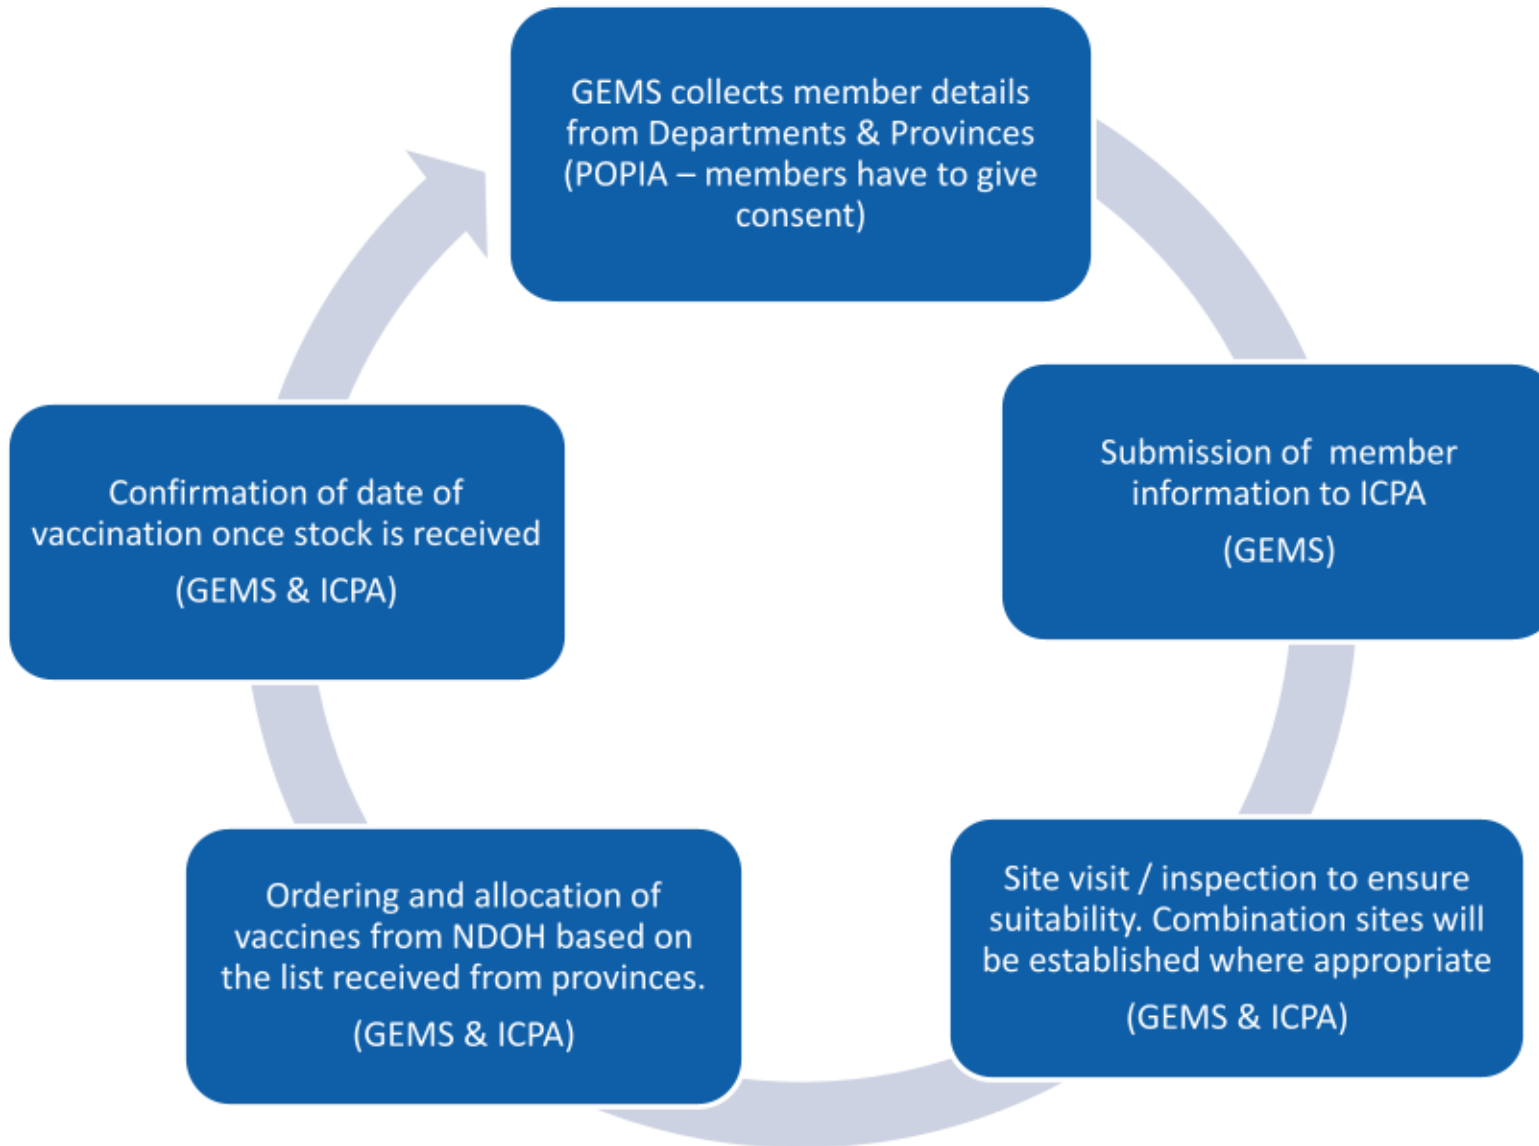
GEMS collects member details from Departments & Provinces (POPIA – members have to give consent)

Submission of member information to ICPA

(GEMS)

Site visit / inspection to ensure suitability. Combination sites will be established where appropriate

(GEMS & ICPA)

Ordering and allocation of vaccines from NDOH based on the list received from provinces.

(GEMS & ICPA)

Confirmation of date of vaccination once stock is received

(GEMS & ICPA)